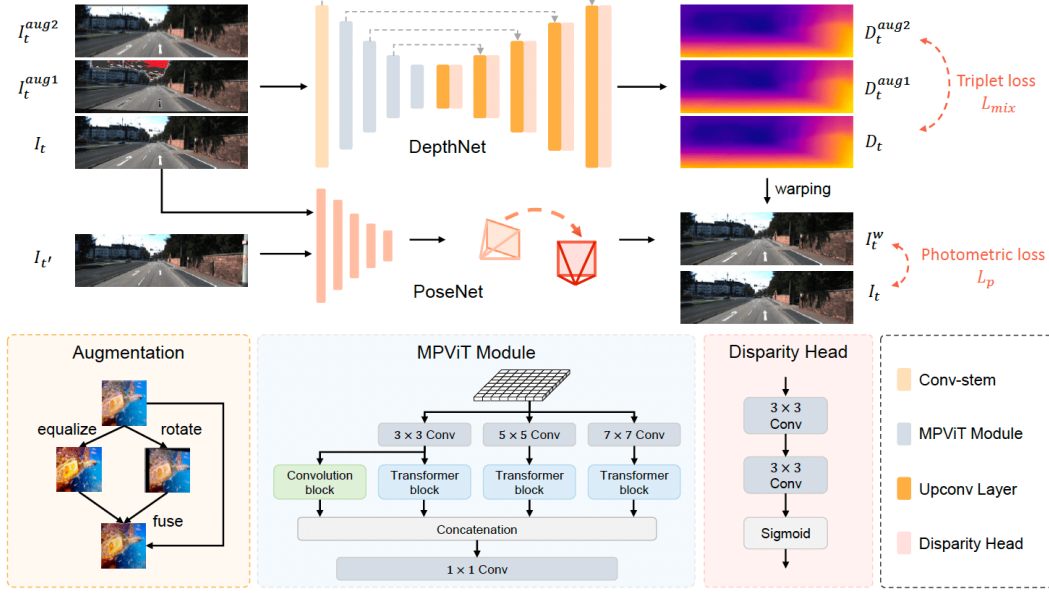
$I_t^{aug2}$

$I_t^{aug1}$

$I_t$

DepthNet

$D_t^{aug2}$

$D_t^{aug1}$

$D_t$

Triplet loss $L_{mix}$

warping

$I_{t'}$

PoseNet

$I_t^w$

$I_t$

Photometric loss $L_p$

Augmentation

equalize

rotate

fuse

MPViT Module

3 × 3 Conv

5 × 5 Conv

7 × 7 Conv

Convolution block

Transformer block

Transformer block

Transformer block

Concatenation

1 × 1 Conv

Disparity Head

3 × 3 Conv

3 × 3 Conv

Sigmoid

Conv-stem

MPViT Module

Upconv Layer

Disparity Head